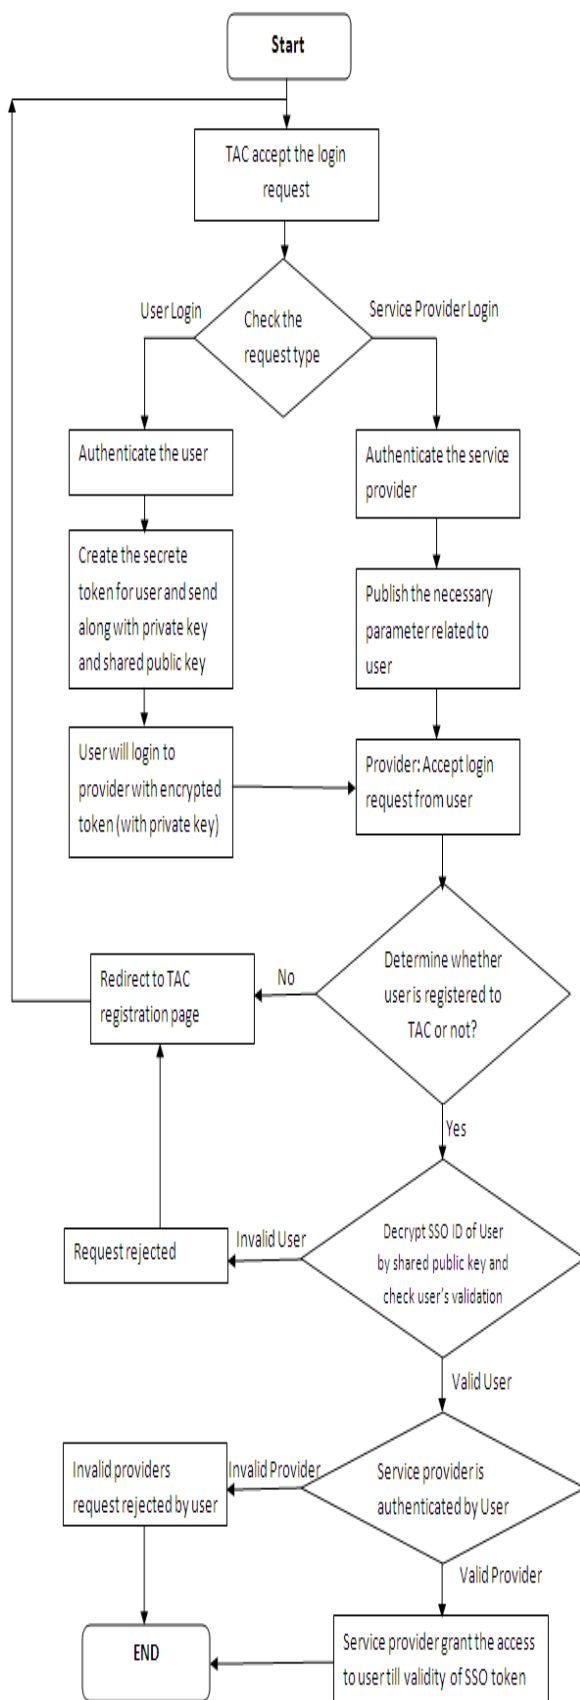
Start

TAC accept the login request

User Login

Check the request type

Service Provider Login

Authenticate the user

Authenticate the service provider

Create the secrete token for user and send along with private key and shared public key

Publish the necessary parameter related to user

User will login to provider with encrypted token (with private key)

Provider: Accept login request from user

Redirect to TAC registration page

No

Determine whether user is registered to TAC or not?

Yes

Request rejected

Invalid User

Decrypt SSO ID of User by shared public key and check user's validation

Valid User

Invalid providers request rejected by user

Invalid Provider

Service provider is authenticated by User

Valid Provider

END

Service provider grant the access to user till validity of SSO token